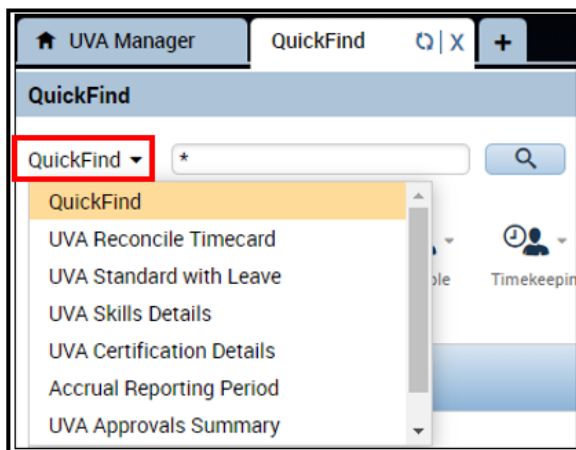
UVA Manager

QuickFind

QuickFind

QuickFind

*

QuickFind

UVA Reconcile Timecard

UVA Standard with Leave

UVA Skills Details

UVA Certification Details

Accrual Reporting Period

UVA Approvals Summary

ble

Timekeepin